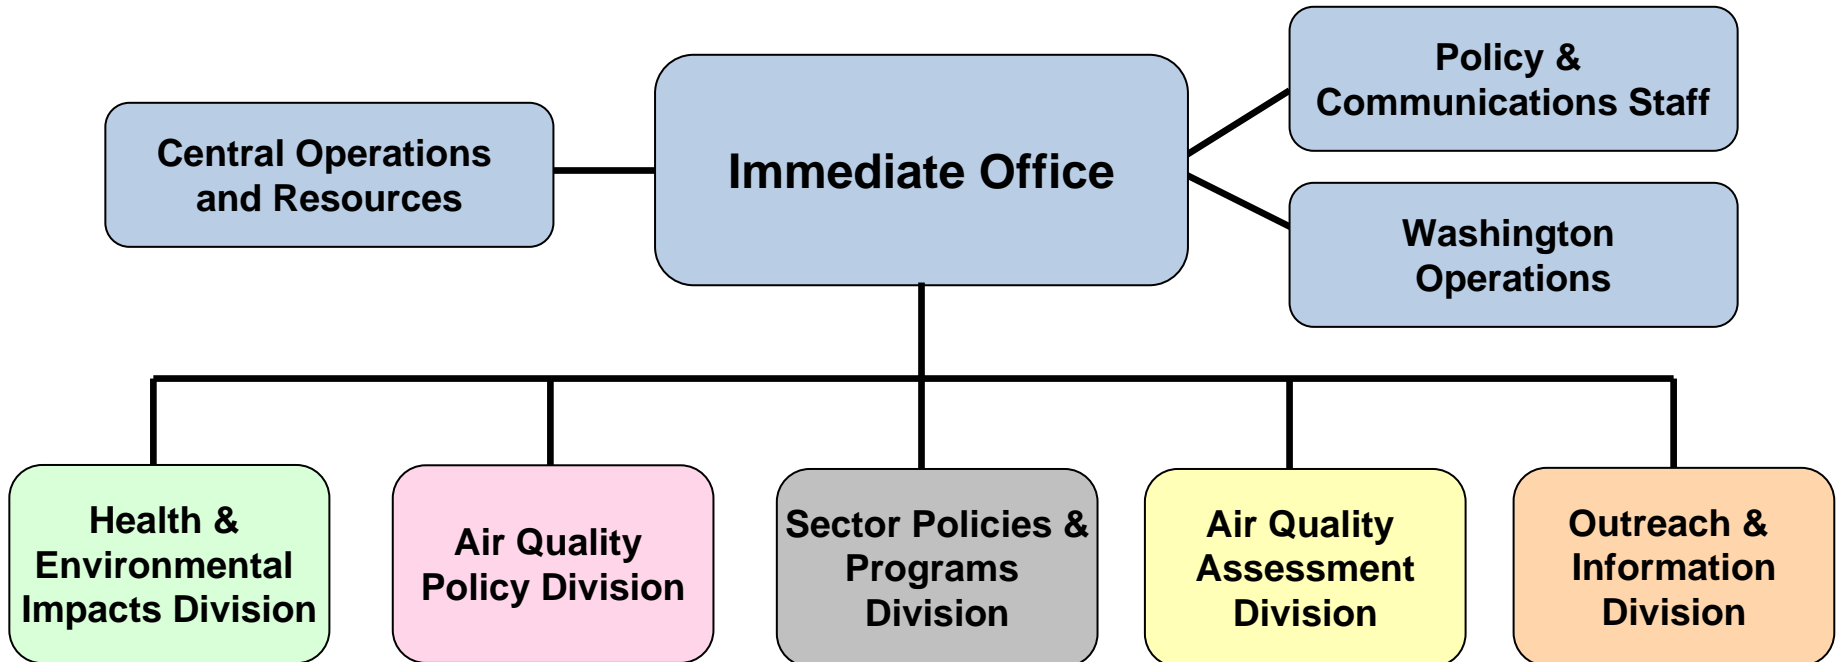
Central Operations and Resources

Immediate Office

Policy & Communications Staff

Washington Operations

Health & Environmental Impacts Division

Air Quality Policy Division

Sector Policies & Programs Division

Air Quality Assessment Division

Outreach & Information Division